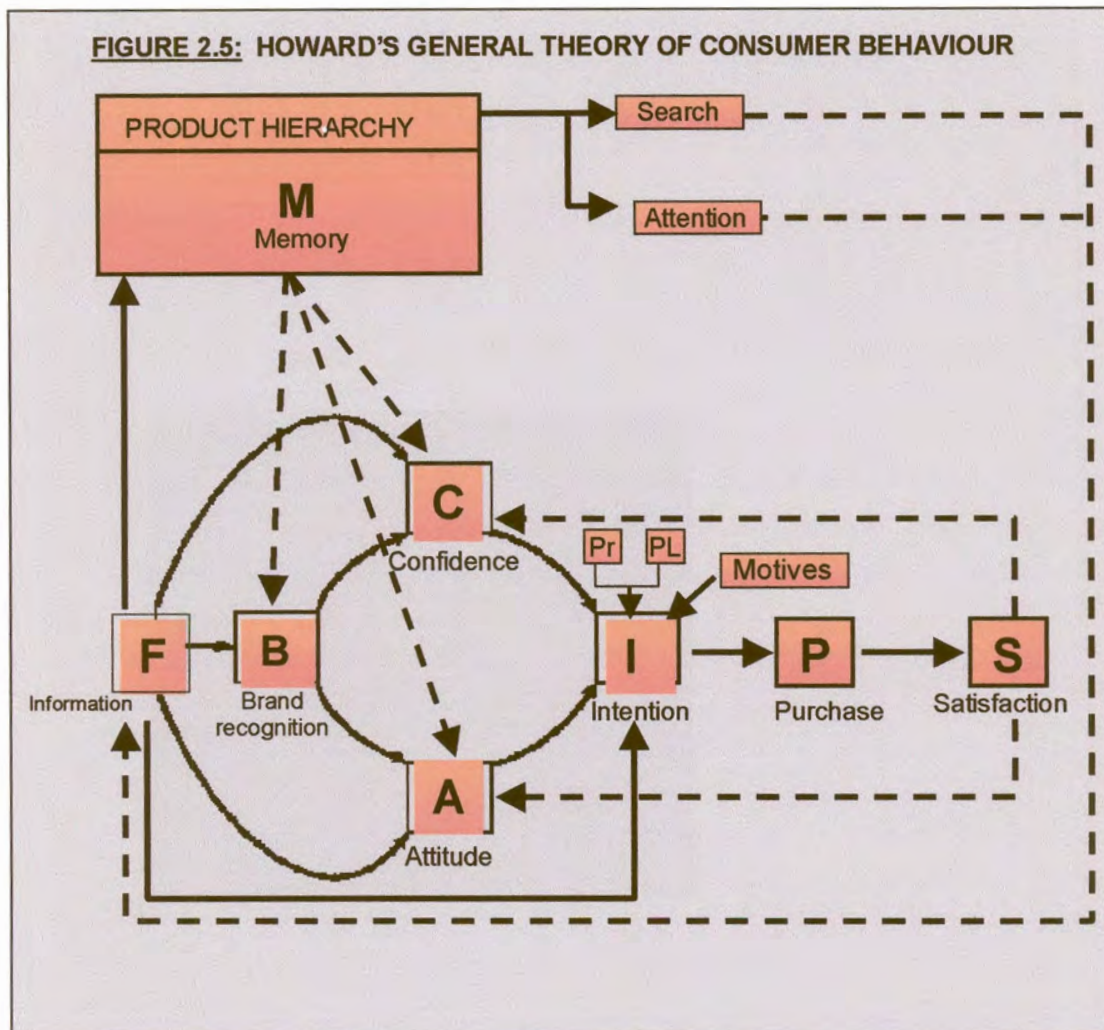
FIGURE 2.5: HOWARD'S GENERAL THEORY OF CONSUMER BEHAVIOUR

PRODUCT HIERARCHY

M
Memory

Search

Attention

C
Confidence

Pr

PL

Motives

F
Information

B
Brand recognition

I
Intention

P
Purchase

S
Satisfaction

A
Attitude